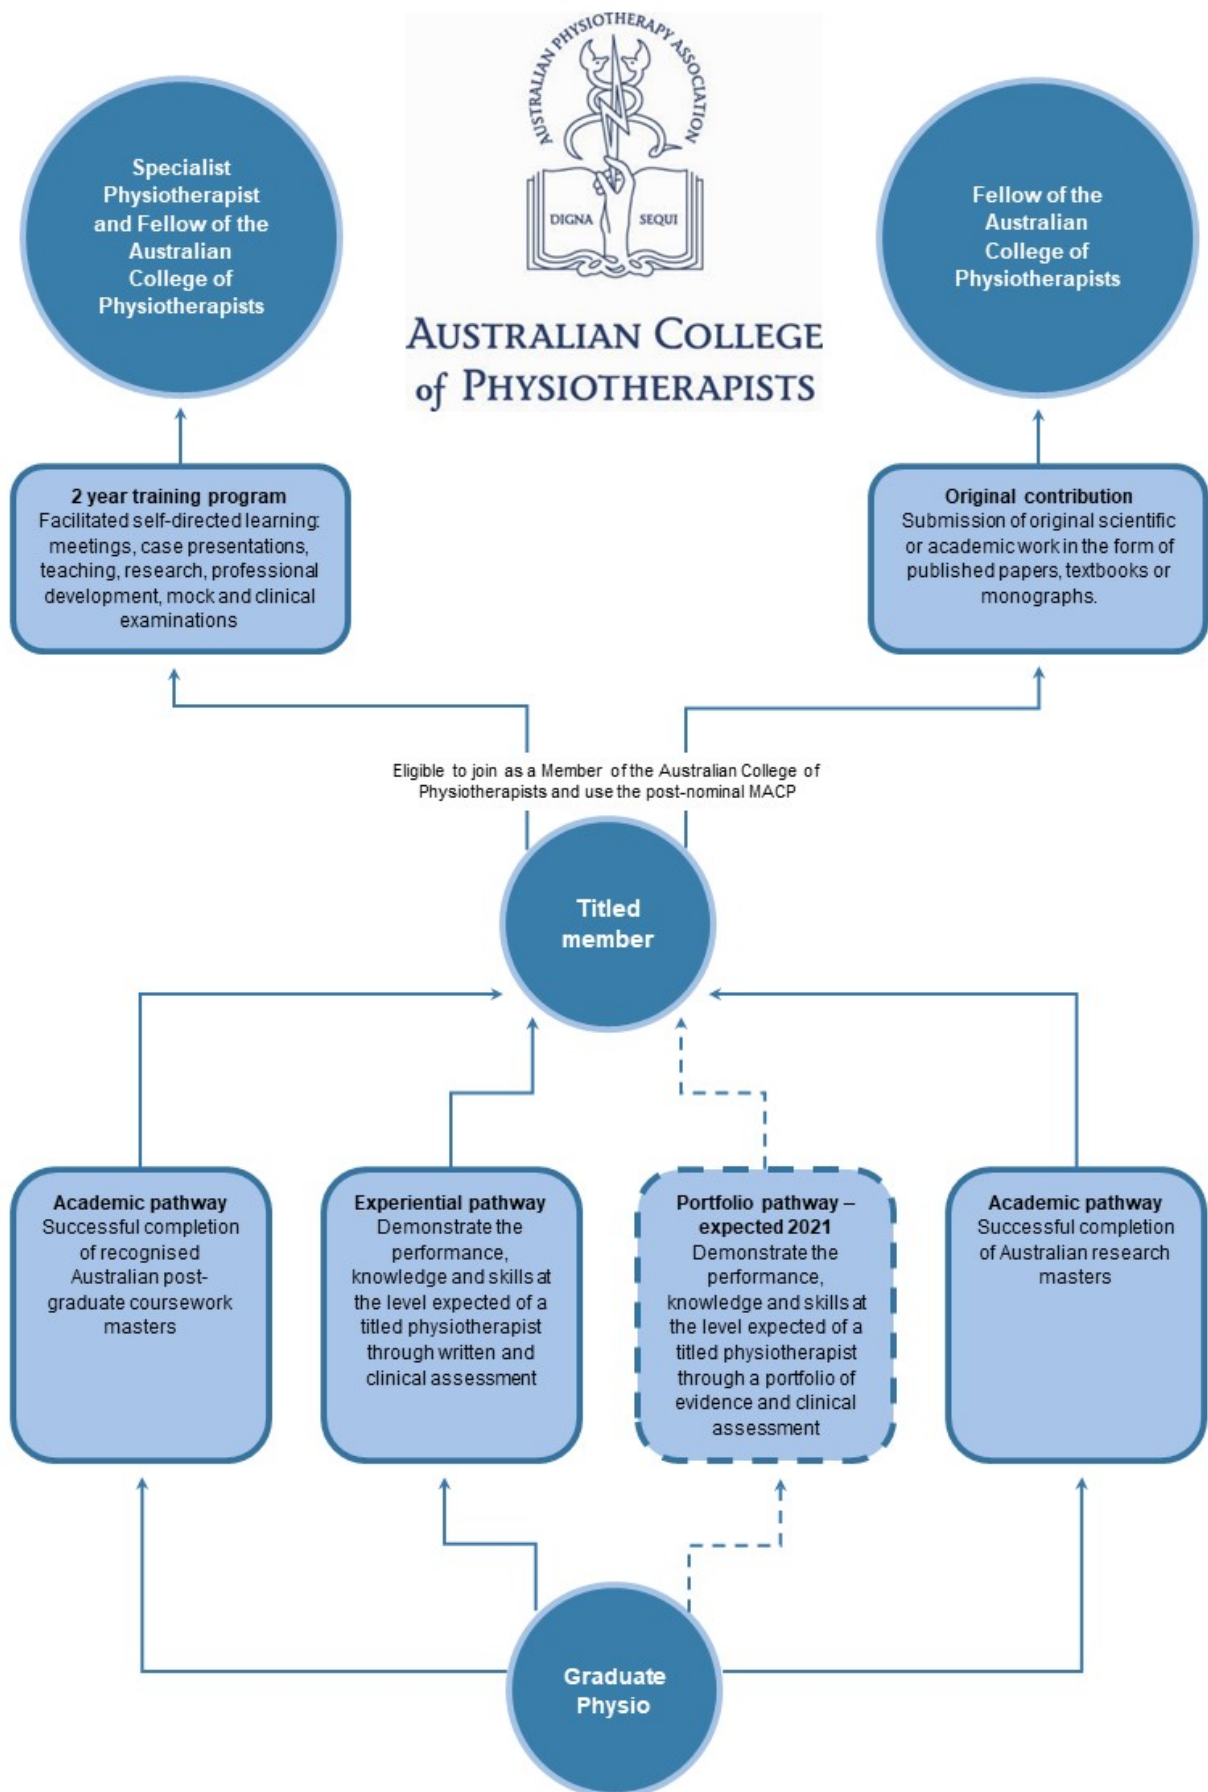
AUSTRALIAN PHYSIOTHERAPY ASSOCIATION

DIGNA SEQUI

AUSTRALIAN COLLEGE of PHYSIOTHERAPISTS

Specialist Physiotherapist and Fellow of the Australian College of Physiotherapists

Fellow of the Australian College of Physiotherapists

2 year training program
Facilitated self-directed learning: meetings, case presentations, teaching, research, professional development, mock and clinical examinations

Original contribution
Submission of original scientific or academic work in the form of published papers, textbooks or monographs.

Eligible to join as a Member of the Australian College of Physiotherapists and use the post-nominal MACP

Titled member

Academic pathway
Successful completion of recognised Australian postgraduate coursework masters

Experiential pathway
Demonstrate the performance, knowledge and skills at the level expected of a titled physiotherapist through written and clinical assessment

Portfolio pathway – expected 2021
Demonstrate the performance, knowledge and skills at the level expected of a titled physiotherapist through a portfolio of evidence and clinical assessment

Academic pathway
Successful completion of Australian research masters

Graduate Physio